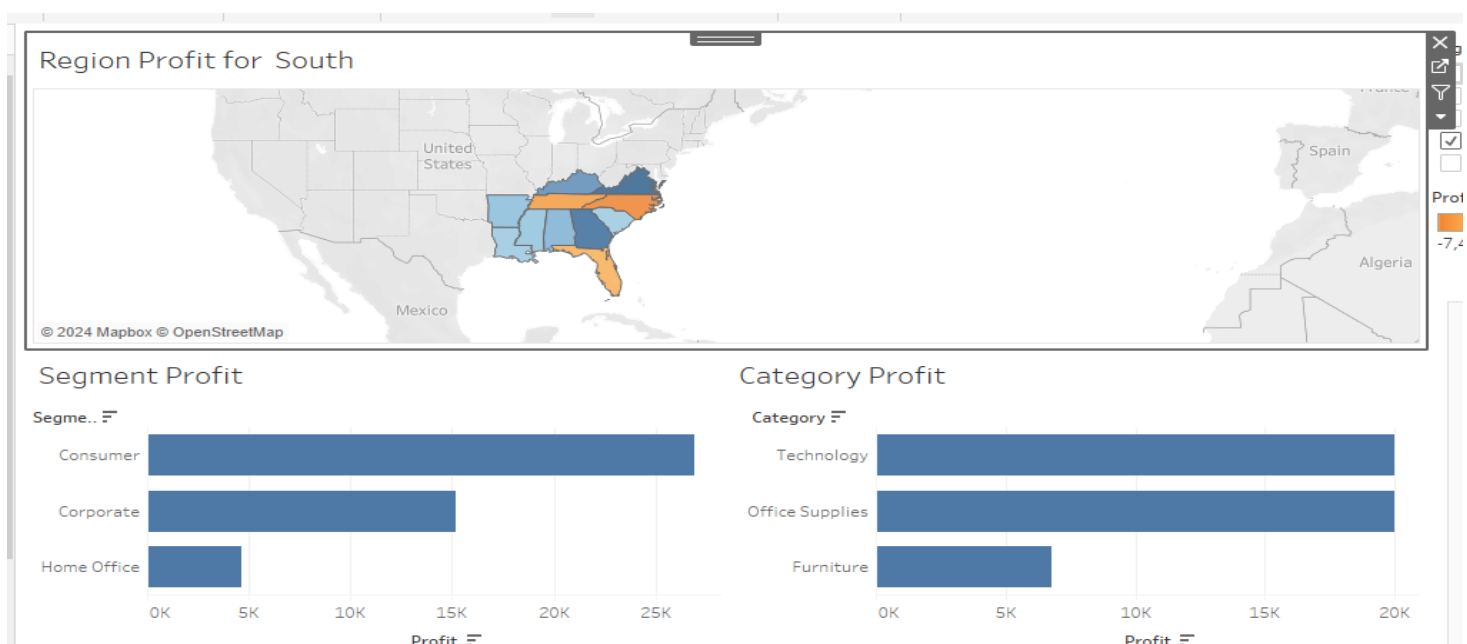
Region Profit for South

United States
Mexico
Spain
Algeria
France
© 2024 Mapbox © OpenStreetMap

Prof
-7,4

Segment Profit

Segme..

Consumer
Corporate
Home Office

0K 5K 10K 15K 20K 25K

Profit

Category Profit

Category

Technology
Office Supplies
Furniture

0K 5K 10K 15K 20K

Profit